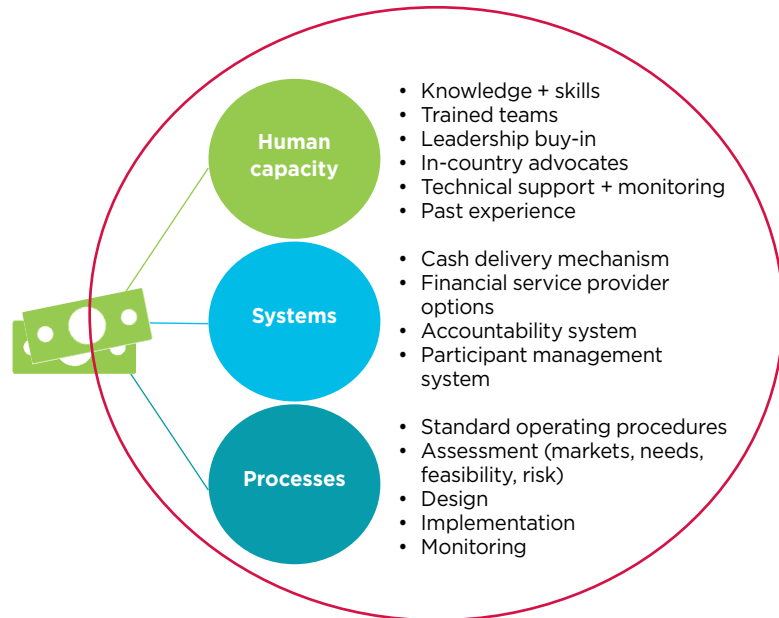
Human capacity

- Knowledge + skills
- Trained teams
- Leadership buy-in
- In-country advocates
- Technical support + monitoring
- Past experience

Systems

- Cash delivery mechanism
- Financial service provider options
- Accountability system
- Participant management system

Processes

- Standard operating procedures
- Assessment (markets, needs, feasibility, risk)
- Design
- Implementation
- Monitoring